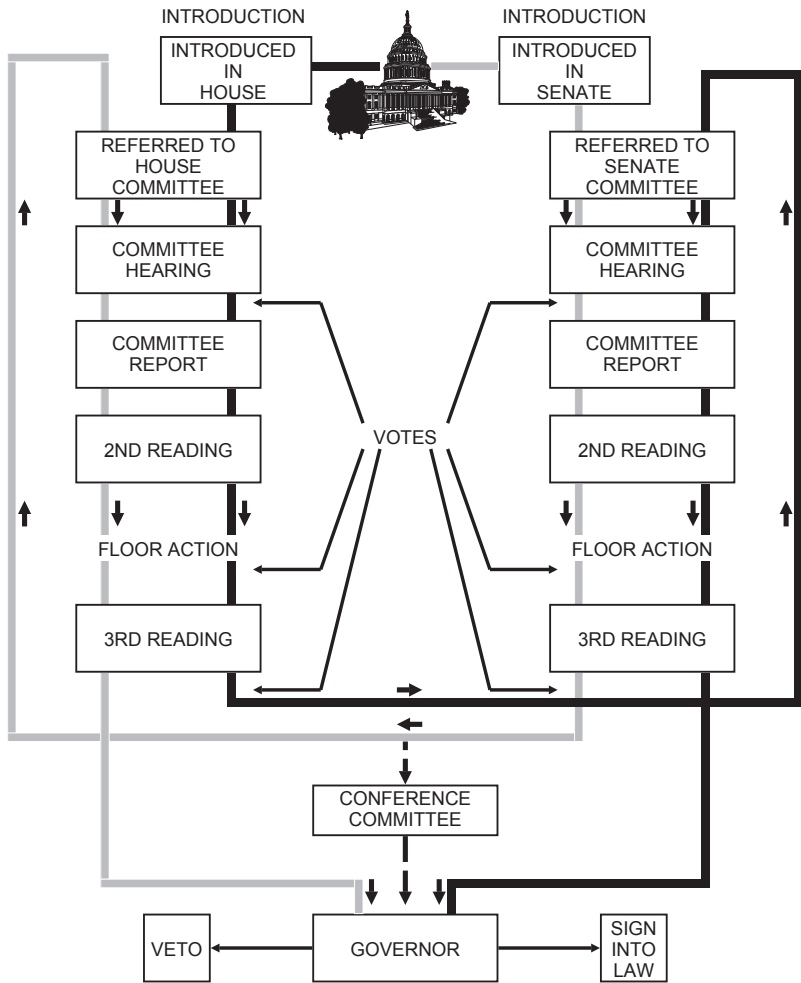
INTRODUCTION

INTRODUCED IN HOUSE

REFERRED TO HOUSE COMMITTEE

COMMITTEE HEARING

COMMITTEE REPORT

2ND READING

FLOOR ACTION

3RD READING

INTRODUCTION

INTRODUCED IN SENATE

REFERRED TO SENATE COMMITTEE

COMMITTEE HEARING

COMMITTEE REPORT

2ND READING

FLOOR ACTION

3RD READING

VOTES

CONFERENCE COMMITTEE

VETO

GOVERNOR

SIGN INTO LAW